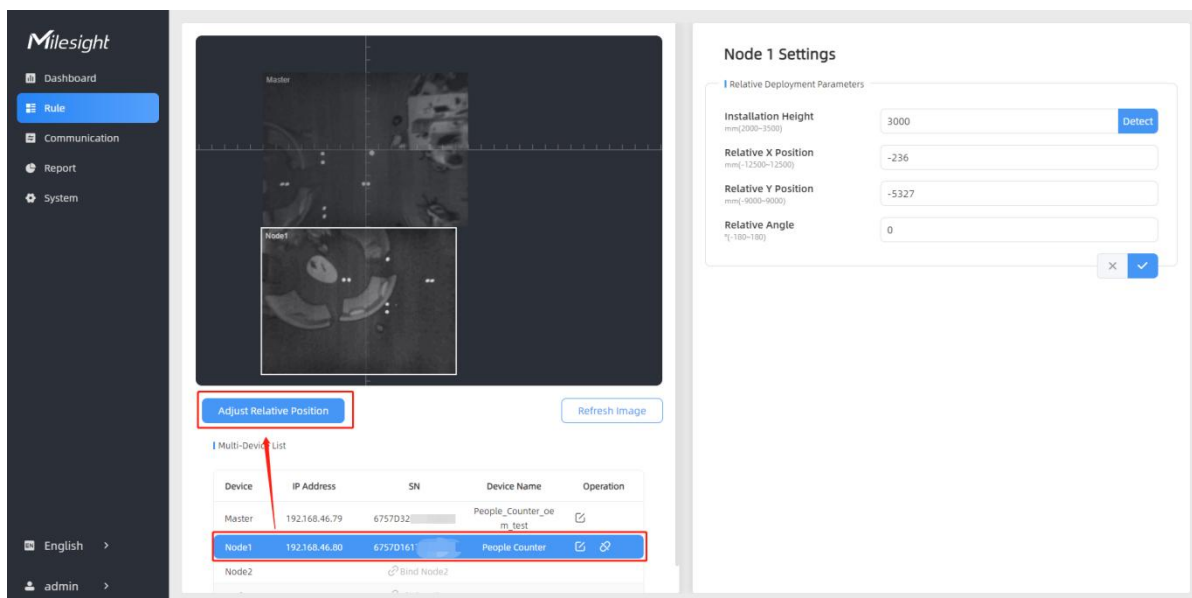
Milesight
Dashboard
Rule
Communication
Report
System
English >
admin >

Master
Node1

Adjust Relative Position
Refresh Image

Multi-Devic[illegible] List

| Device | IP Address | SN | Device Name | Operation |
|---|---|---|---|---|
| Master | 192.168.46.79 | 6757D32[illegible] | People_Counter_oem_test | |
| Node1 | 192.168.46.80 | 6757D161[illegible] | People Counter | |
| Node2 | | Bind Node2 | | |

Node 1 Settings
Relative Deployment Parameters
Installation Height
mm(2000~3500)
3000
Detect
Relative X Position
mm(-12500~12500)
-236
Relative Y Position
mm(-9000~9000)
-5327
Relative Angle
°(-180~180)
0